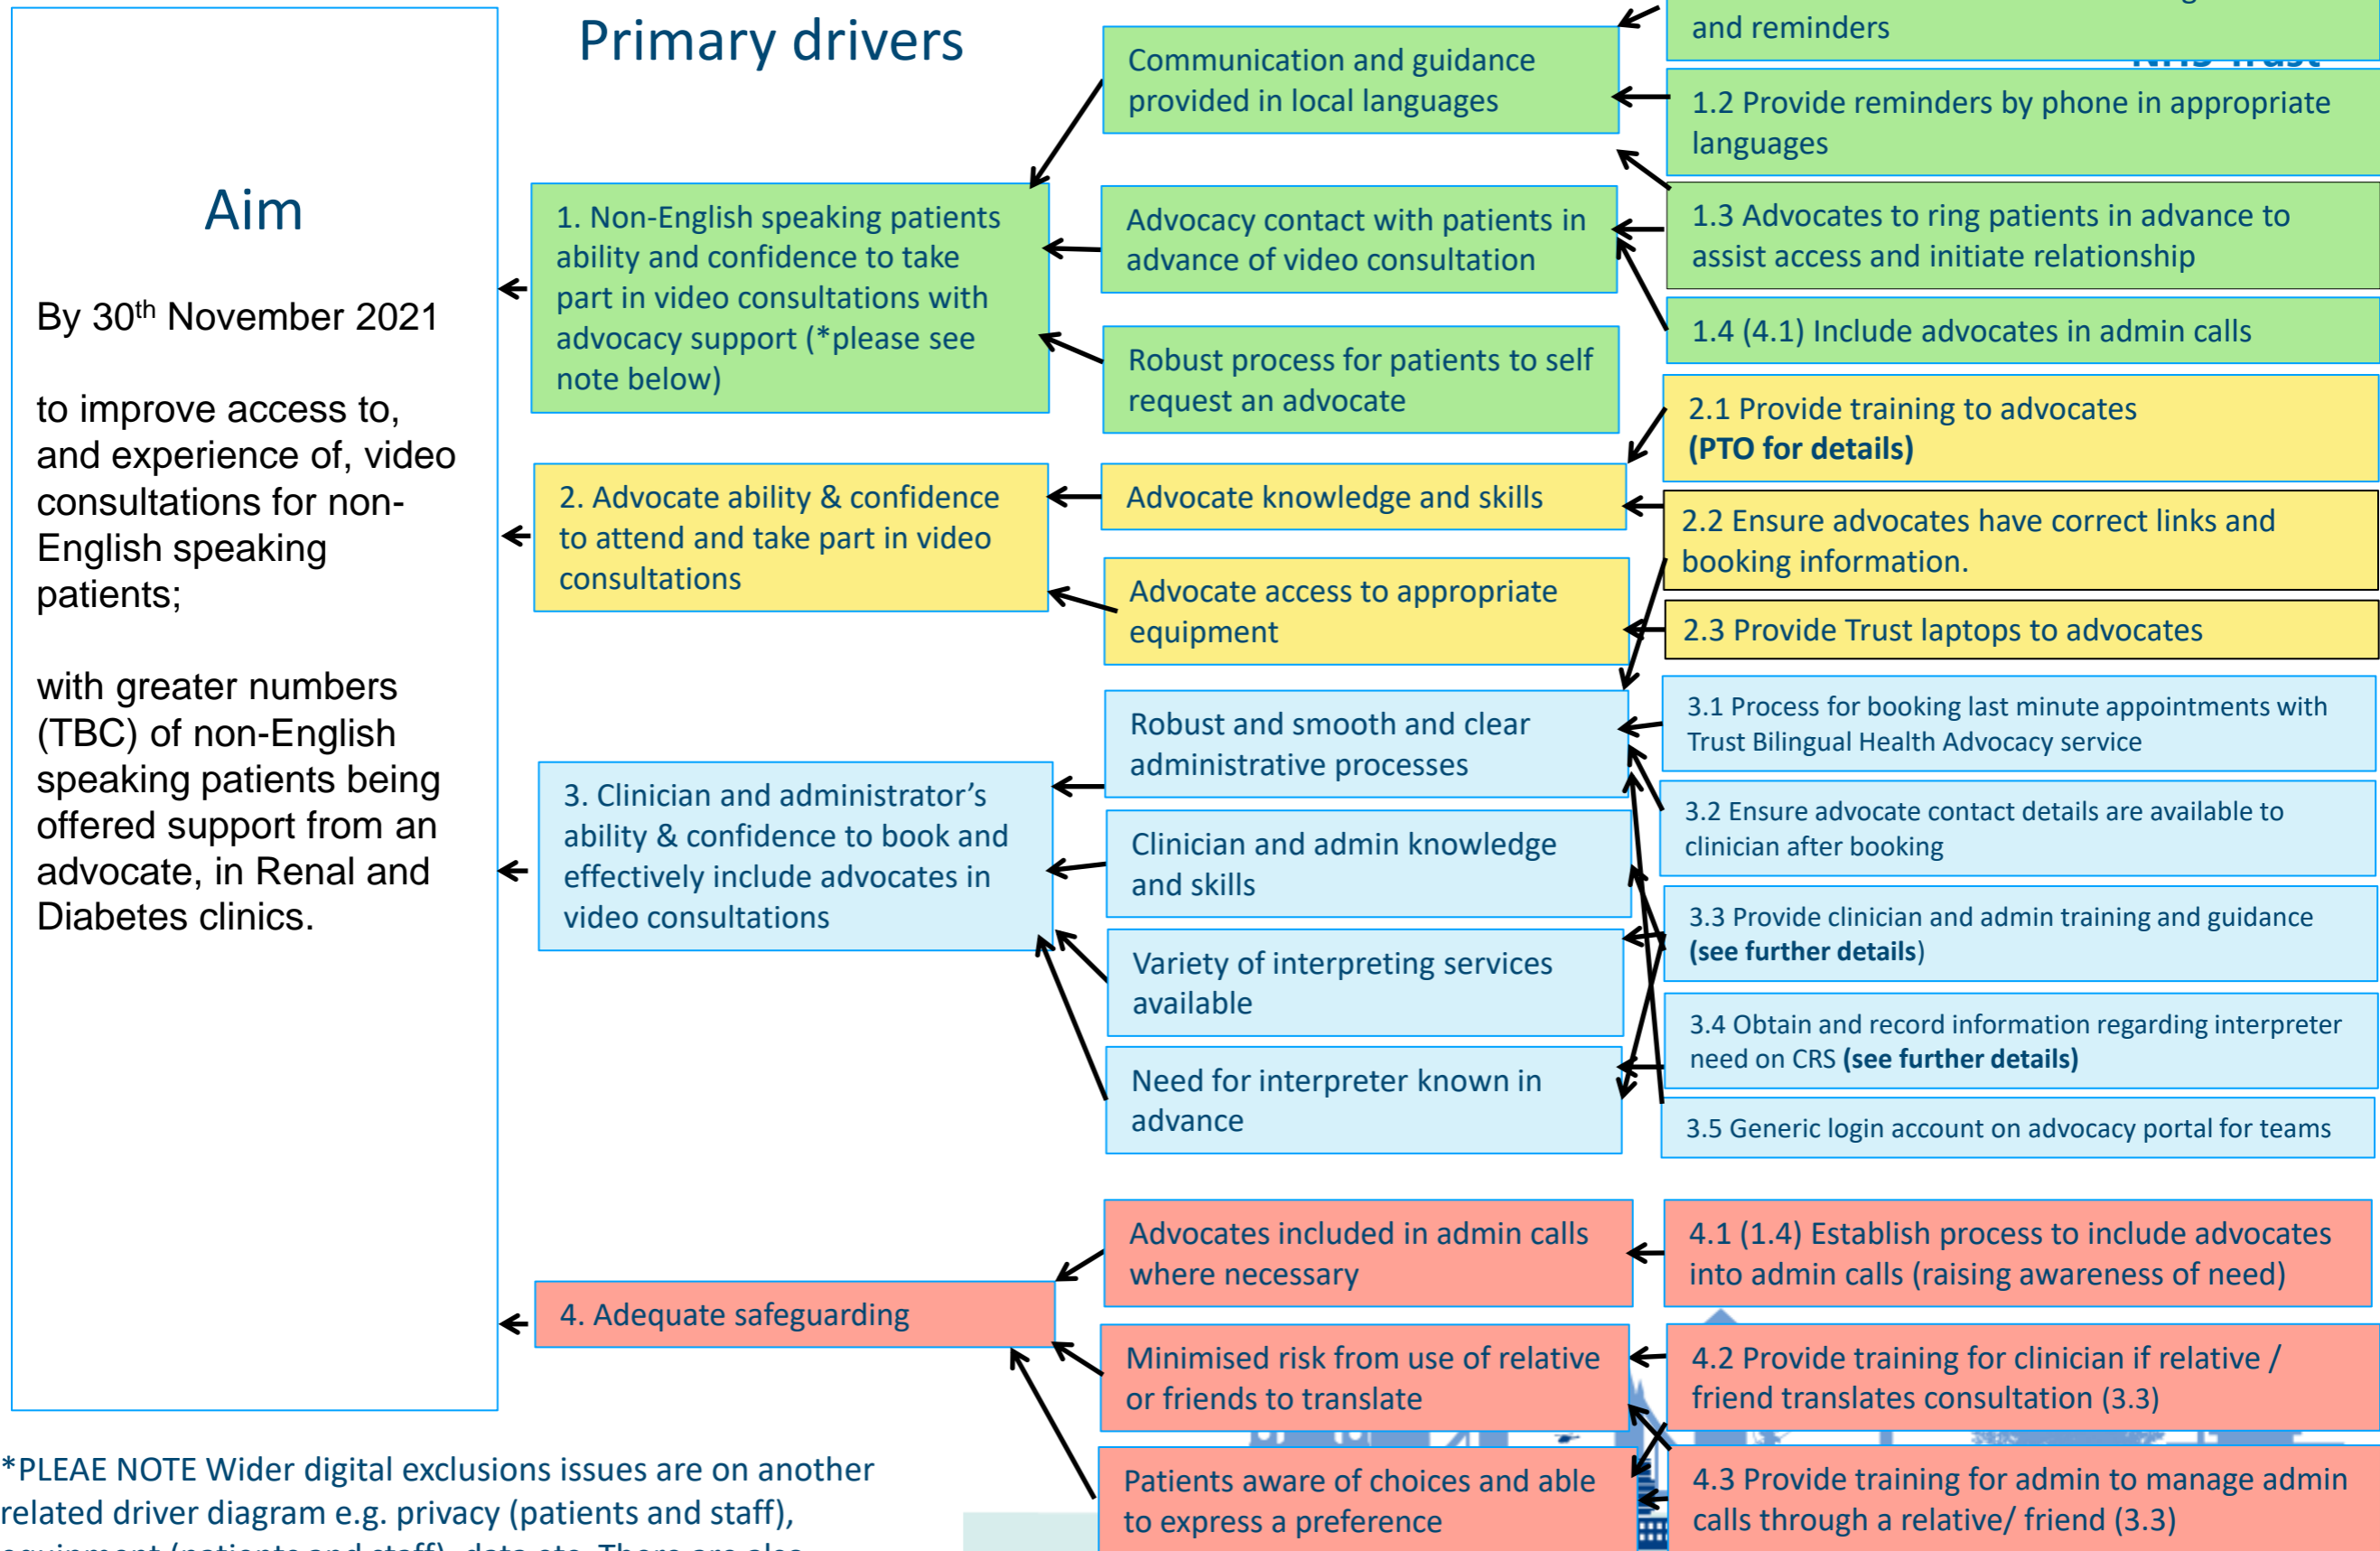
Primary drivers

Aim

By 30$^{th}$ November 2021

to improve access to, and experience of, video consultations for non-English speaking patients;

with greater numbers (TBC) of non-English speaking patients being offered support from an advocate, in Renal and Diabetes clinics.

1. Non-English speaking patients ability and confidence to take part in video consultations with advocacy support (*please see note below)

2. Advocate ability & confidence to attend and take part in video consultations

3. Clinician and administrator's ability & confidence to book and effectively include advocates in video consultations

4. Adequate safeguarding

Communication and guidance provided in local languages

Advocacy contact with patients in advance of video consultation

Robust process for patients to self request an advocate

Advocate knowledge and skills

Advocate access to appropriate equipment

Robust and smooth and clear administrative processes

Clinician and admin knowledge and skills

Variety of interpreting services available

Need for interpreter known in advance

Advocates included in admin calls where necessary

Minimised risk from use of relative or friends to translate

Patients aware of choices and able to express a preference

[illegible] and reminders

1.2 Provide reminders by phone in appropriate languages

1.3 Advocates to ring patients in advance to assist access and initiate relationship

1.4 (4.1) Include advocates in admin calls

2.1 Provide training to advocates **(PTO for details)**

2.2 Ensure advocates have correct links and booking information.

2.3 Provide Trust laptops to advocates

3.1 Process for booking last minute appointments with Trust Bilingual Health Advocacy service

3.2 Ensure advocate contact details are available to clinician after booking

3.3 Provide clinician and admin training and guidance **(see further details)**

3.4 Obtain and record information regarding interpreter need on CRS **(see further details)**

3.5 Generic login account on advocacy portal for teams

4.1 (1.4) Establish process to include advocates into admin calls (raising awareness of need)

4.2 Provide training for clinician if relative / friend translates consultation (3.3)

4.3 Provide training for admin to manage admin calls through a relative/ friend (3.3)

*PLEAE NOTE Wider digital exclusions issues are on another related driver diagram e.g. privacy (patients and staff), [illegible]